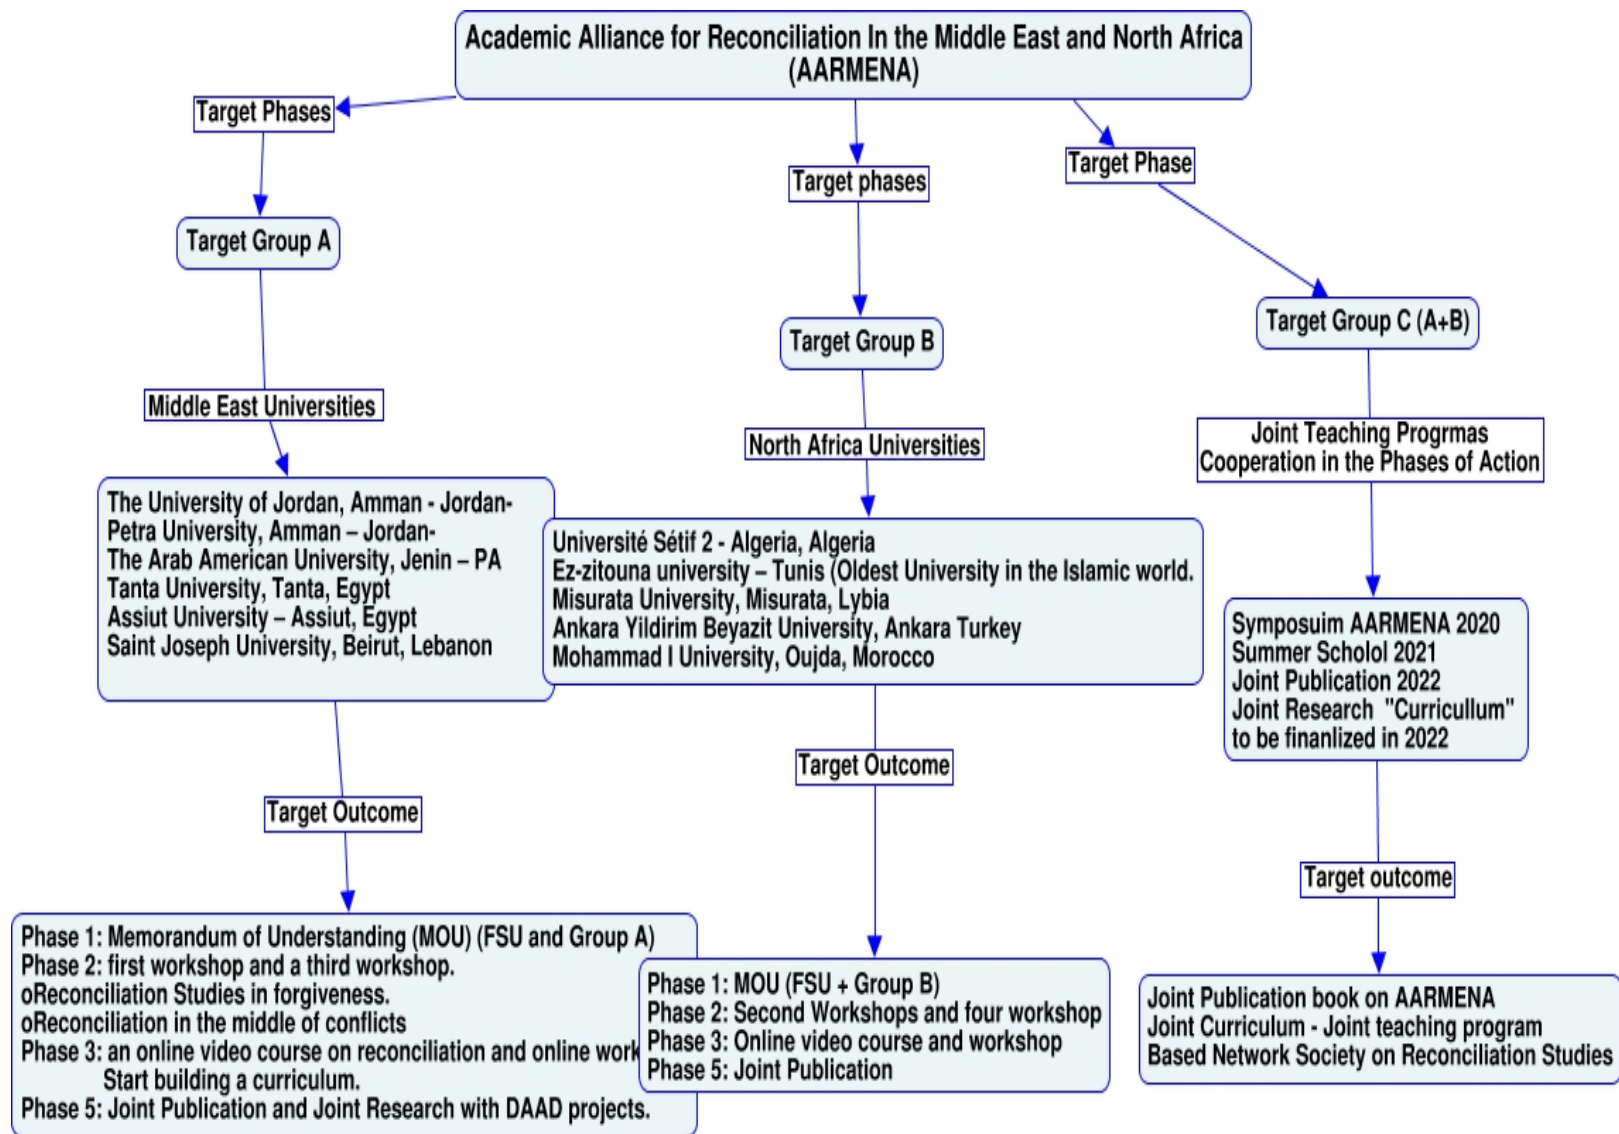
Academic Alliance for Reconciliation In the Middle East and North Africa (AARMENA)

Target Phases

Target Group A

Middle East Universities

The University of Jordan, Amman - Jordan-
Petra University, Amman – Jordan-
The Arab American University, Jenin – PA
Tanta University, Tanta, Egypt
Assiut University – Assiut, Egypt
Saint Joseph University, Beirut, Lebanon

Target Outcome

Phase 1: Memorandum of Understanding (MOU) (FSU and Group A)
Phase 2: first workshop and a third workshop.
oReconciliation Studies in forgiveness.
oReconciliation in the middle of conflicts
Phase 3: an online video course on reconciliation and online work
Start building a curriculum.
Phase 5: Joint Publication and Joint Research with DAAD projects.

Target phases

Target Group B

North Africa Universities

Université Sétif 2 - Algeria, Algeria
Ez-zitouna university – Tunis (Oldest University in the Islamic world.
Misurata University, Misurata, Lybia
Ankara Yildirim Beyazit University, Ankara Turkey
Mohammad I University, Oujda, Morocco

Target Outcome

Phase 1: MOU (FSU + Group B)
Phase 2: Second Workshops and four workshop
Phase 3: Online video course and workshop
Phase 5: Joint Publication

Target Phase

Target Group C (A+B)

Joint Teaching Progrmas
Cooperation in the Phases of Action

Symposuim AARMENA 2020
Summer Scholol 2021
Joint Publication 2022
Joint Research "Curricullum" to be finanlized in 2022

Target outcome

Joint Publication book on AARMENA
Joint Curriculum - Joint teaching program
Based Network Society on Reconciliation Studies